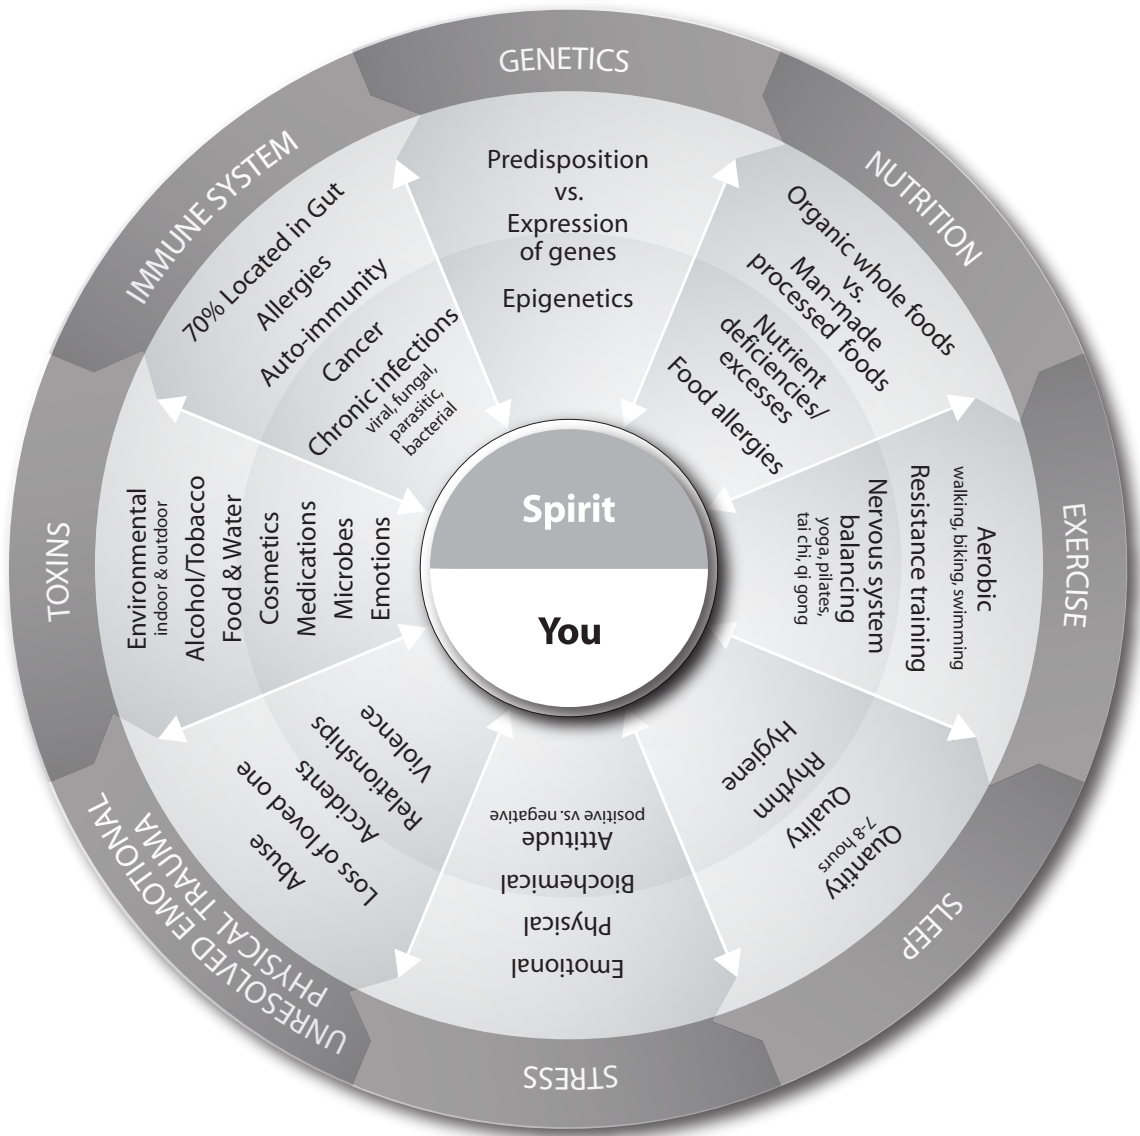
GENETICS

Predisposition
vs.
Expression
of genes

Epigenetics

NUTRITION

Organic whole foods
vs.
Man-made
processed foods

Nutrient
deficiencies/
excesses

Food allergies

EXERCISE

Aerobic
walking, biking, swimming

Resistance training

Nervous system
balancing
yoga, pilates,
tai chi, qi gong

SLEEP

Quantity
7-8 hours

Quality

Rhythm

Hygiene

STRESS

Emotional

Physical

Biochemical

Attitude
positive vs. negative

UNRESOLVED EMOTIONAL
PHYSICAL TRAUMA

Abuse

Loss of loved one

Accidents

Relationships

Violence

TOXINS

Environmental
indoor & outdoor

Alcohol/Tobacco

Food & Water

Cosmetics

Medications

Microbes

Emotions

IMMUNE SYSTEM

70% Located in Gut

Allergies

Auto-immunity

Cancer

Chronic infections
viral, fungal,
parasitic,
bacterial

Spirit

You